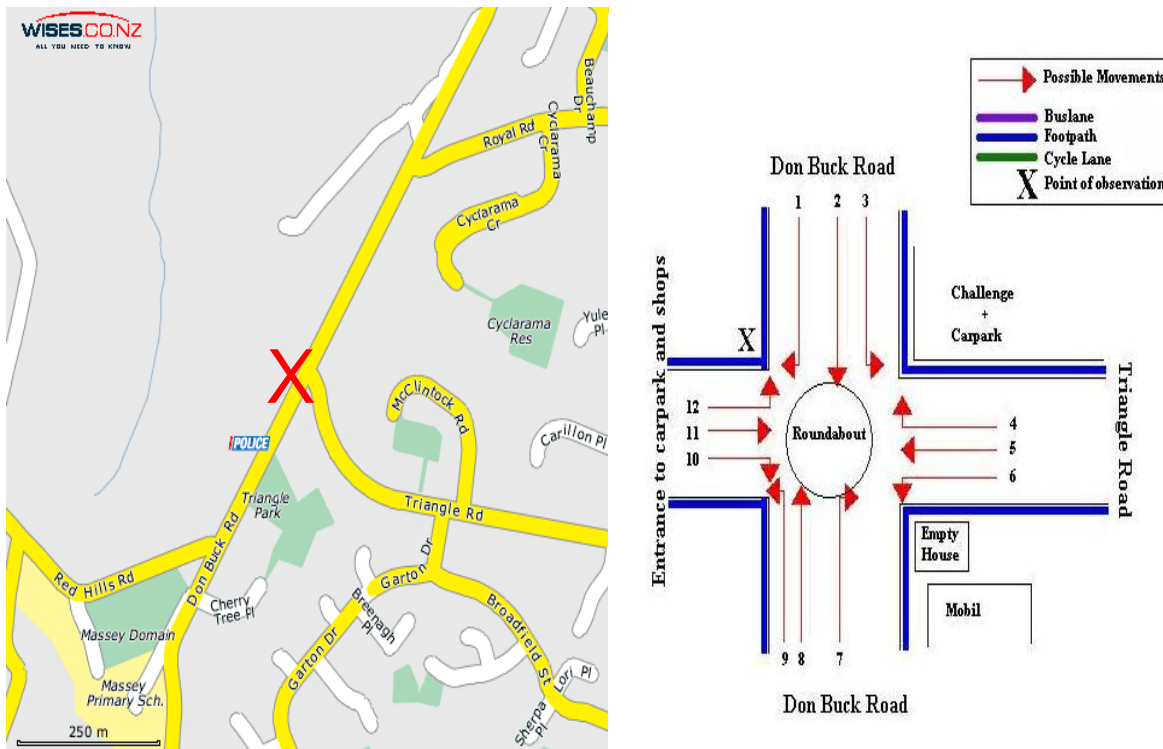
WISES.CO.NZ
ALL YOU NEED TO KNOW

Beauchamp Dr
Royal Rd
Cyclarama Cr
Cyclarama Cr
Cyclarama Res
Yule Pl
X
McClintock Rd
Carillon Pl
POLICE
Triangle Park
Triangle Rd
Red Hills Rd
Don Buck Rd
Cherry Tree Pl
Garton Dr
Breenagh Pl
Broadfield St
Massey Domain
Garton Dr
Massey Primary Sch.
Lori Pl
Sherpa Pl
250 m

Possible Movements
Buslane
Footpath
Cycle Lane
X Point of observation

Don Buck Road
1 2 3
Challenge + Carpark
Entrance to carpark and shops
X
12
11
10
Roundabout
4
5
6
Triangle Road
Empty House
Mobil
9 8 7
Don Buck Road